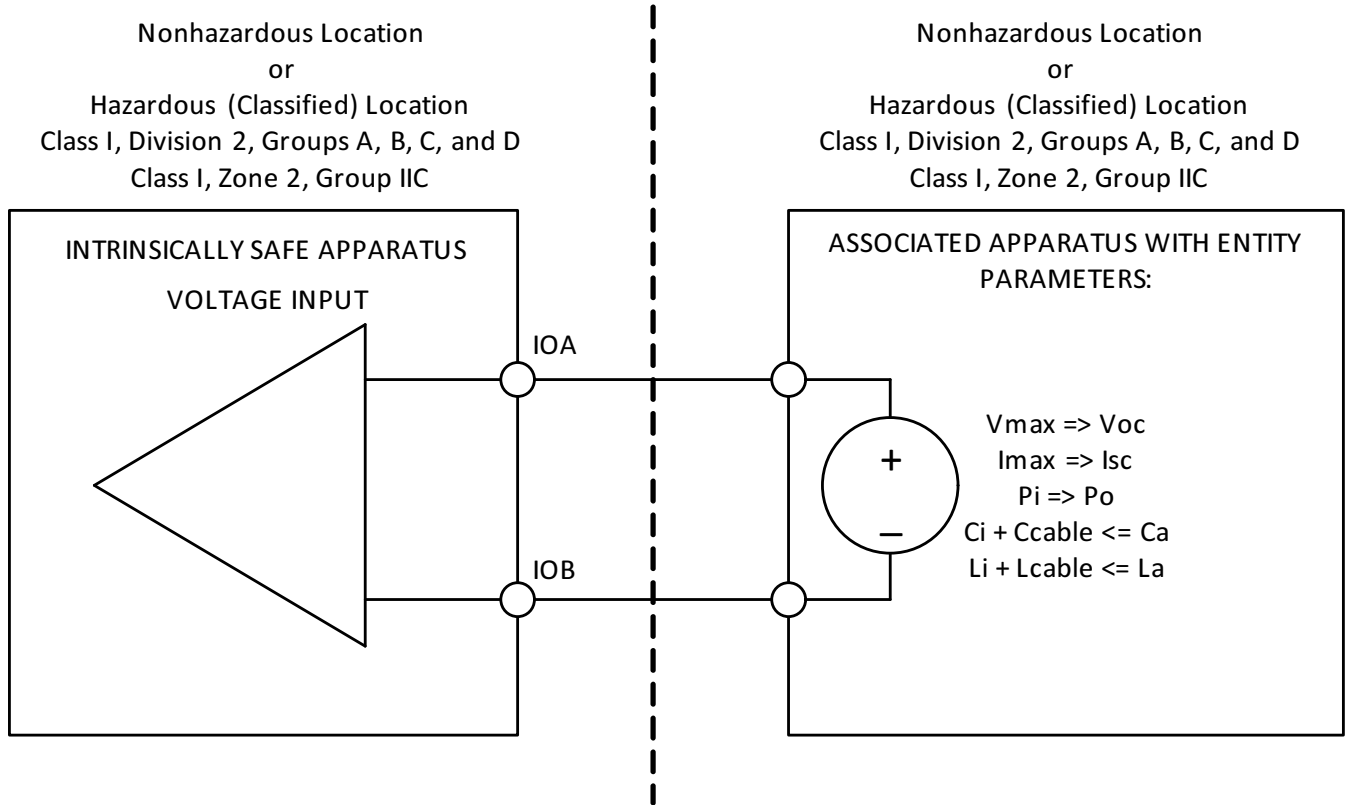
Nonhazardous Location
or
Hazardous (Classified) Location
Class I, Division 2, Groups A, B, C, and D
Class I, Zone 2, Group IIC

INTRINSICALLY SAFE APPARATUS

VOLTAGE INPUT

IOA

IOB

Nonhazardous Location
or
Hazardous (Classified) Location
Class I, Division 2, Groups A, B, C, and D
Class I, Zone 2, Group IIC

ASSOCIATED APPARATUS WITH ENTITY PARAMETERS:

+

–

Vmax => Voc
Imax => Isc
Pi => Po
Ci + Ccable <= Ca
Li + Lcable <= La